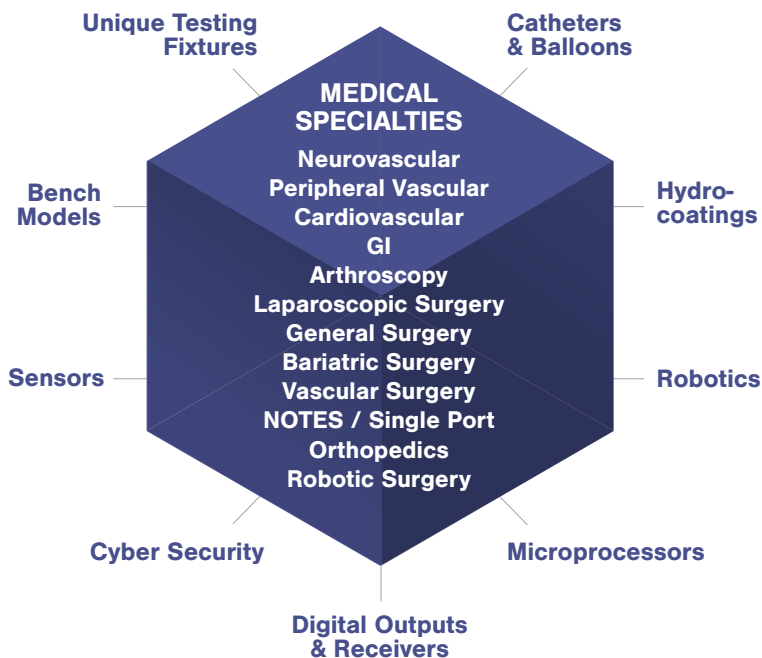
Unique Testing Fixtures

Catheters & Balloons

MEDICAL SPECIALTIES

Neurovascular
Peripheral Vascular
Cardiovascular
GI
Arthroscopy
Laparoscopic Surgery
General Surgery
Bariatric Surgery
Vascular Surgery
NOTES / Single Port
Orthopedics
Robotic Surgery

Bench Models

Hydrocoatings

Sensors

Robotics

Cyber Security

Microprocessors

Digital Outputs & Receivers